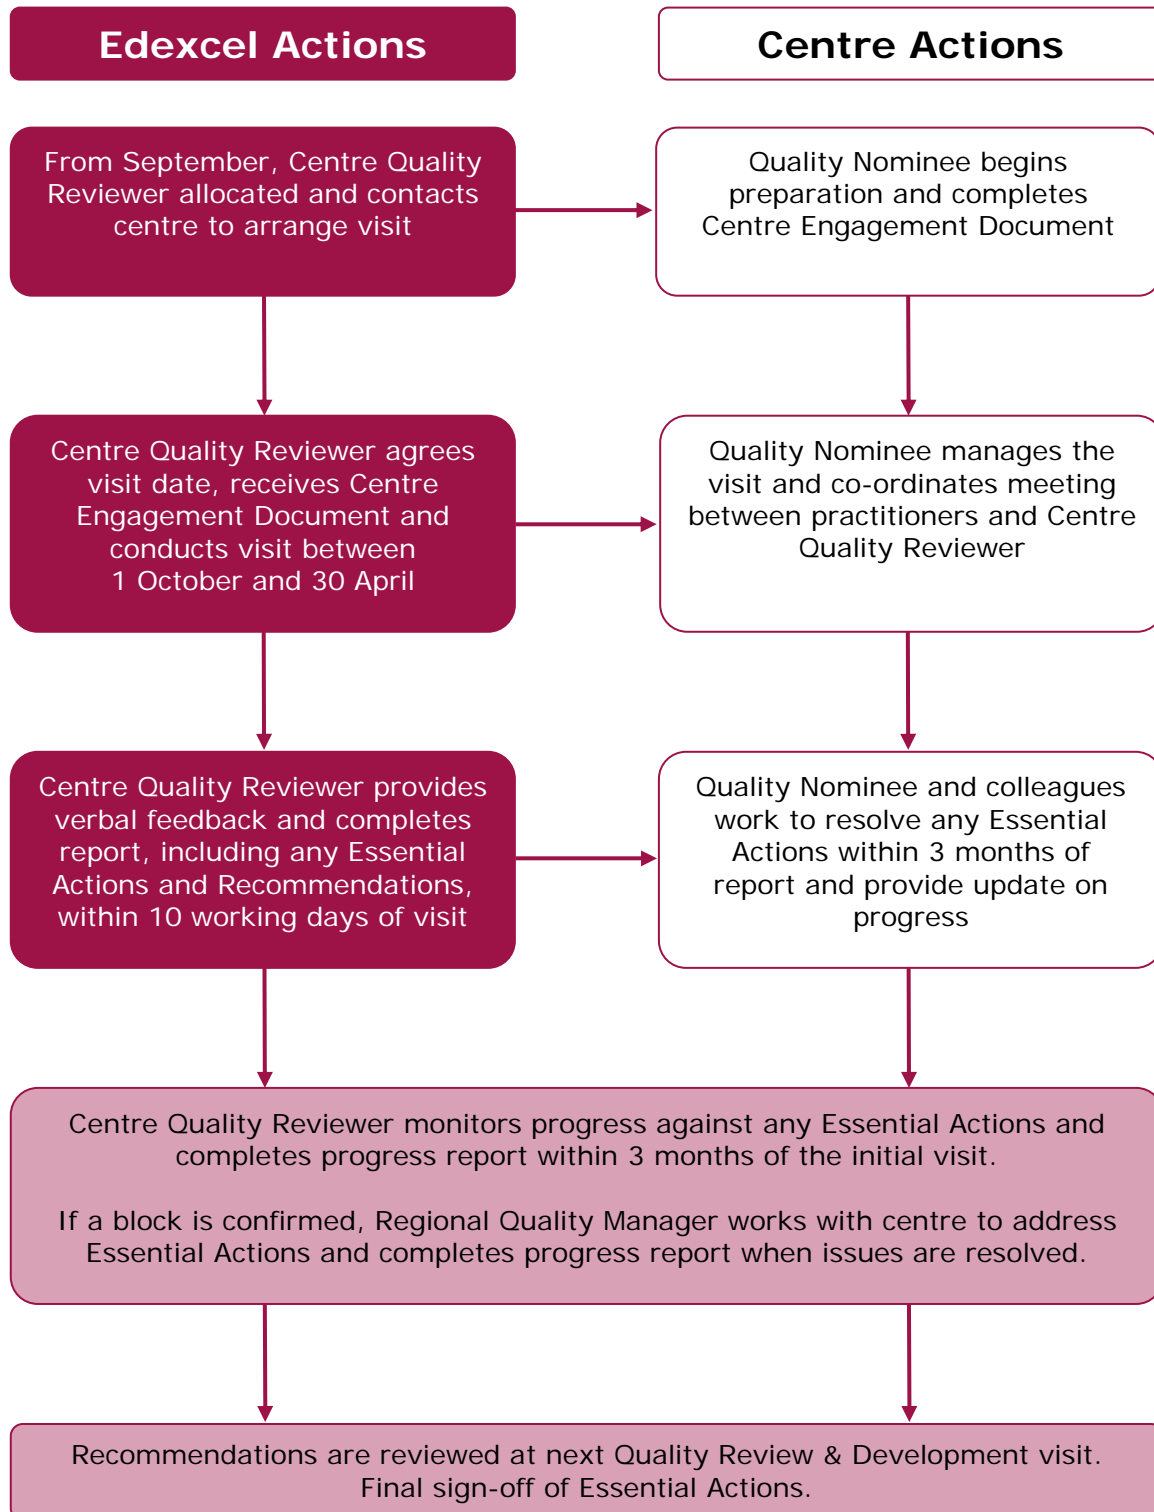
Edexcel Actions

Centre Actions

From September, Centre Quality Reviewer allocated and contacts centre to arrange visit

Quality Nominee begins preparation and completes Centre Engagement Document

Centre Quality Reviewer agrees visit date, receives Centre Engagement Document and conducts visit between 1 October and 30 April

Quality Nominee manages the visit and co-ordinates meeting between practitioners and Centre Quality Reviewer

Centre Quality Reviewer provides verbal feedback and completes report, including any Essential Actions and Recommendations, within 10 working days of visit

Quality Nominee and colleagues work to resolve any Essential Actions within 3 months of report and provide update on progress

Centre Quality Reviewer monitors progress against any Essential Actions and completes progress report within 3 months of the initial visit.

If a block is confirmed, Regional Quality Manager works with centre to address Essential Actions and completes progress report when issues are resolved.

Recommendations are reviewed at next Quality Review & Development visit. Final sign-off of Essential Actions.